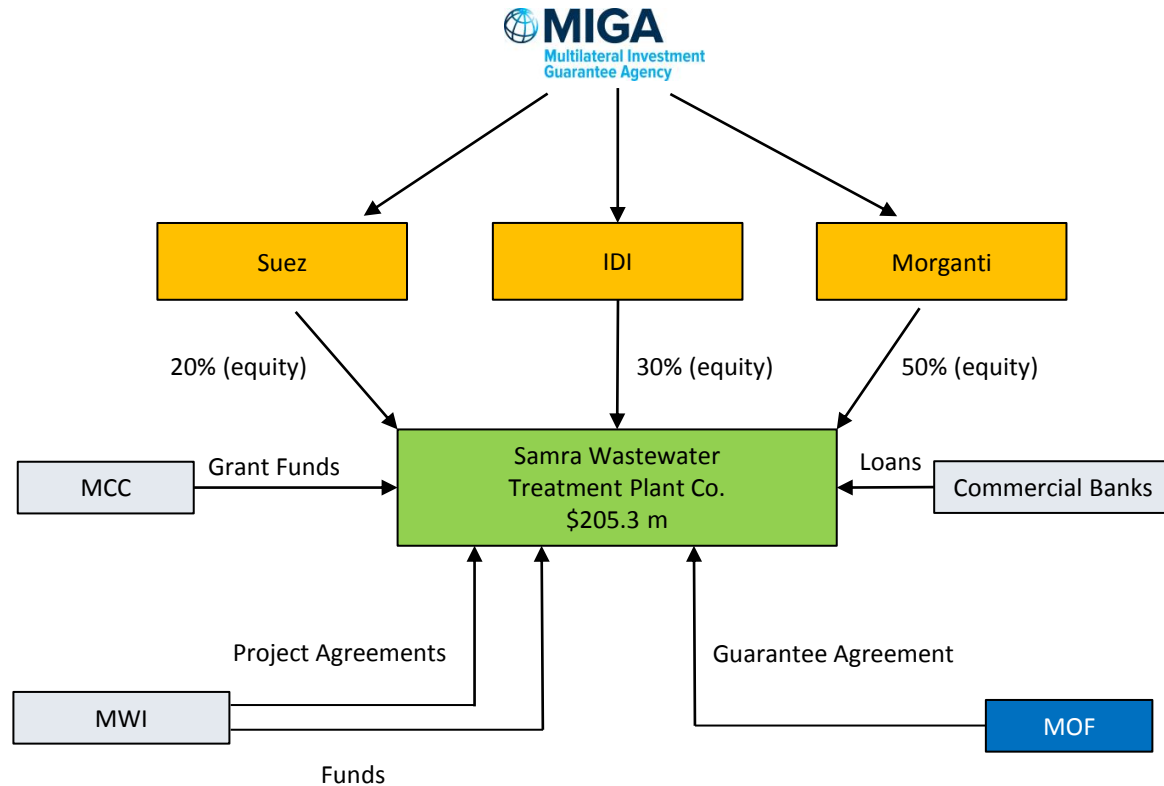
MIGA
Multilateral Investment Guarantee Agency

Suez

IDI

Morganti

20% (equity)

30% (equity)

50% (equity)

MCC

Grant Funds

Samra Wastewater Treatment Plant Co. $205.3 m

Loans

Commercial Banks

Project Agreements

Guarantee Agreement

MWI

MOF

Funds